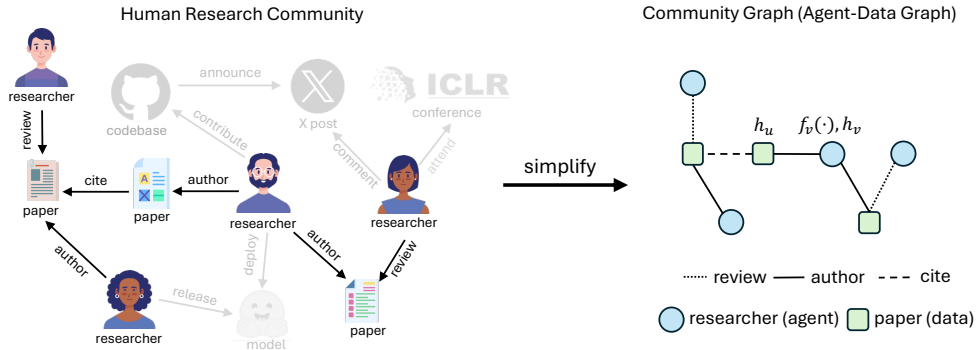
Human Research Community

researcher
review
paper
cite
author
paper
codebase
announce
X post
ICLR
conference
contribute
comment
attend
author
researcher
researcher
author
deploy
review
release
researcher
model
paper

simplify

Community Graph (Agent-Data Graph)

$h_u$
$f_v(\cdot), h_v$

review author cite

researcher (agent) paper (data)